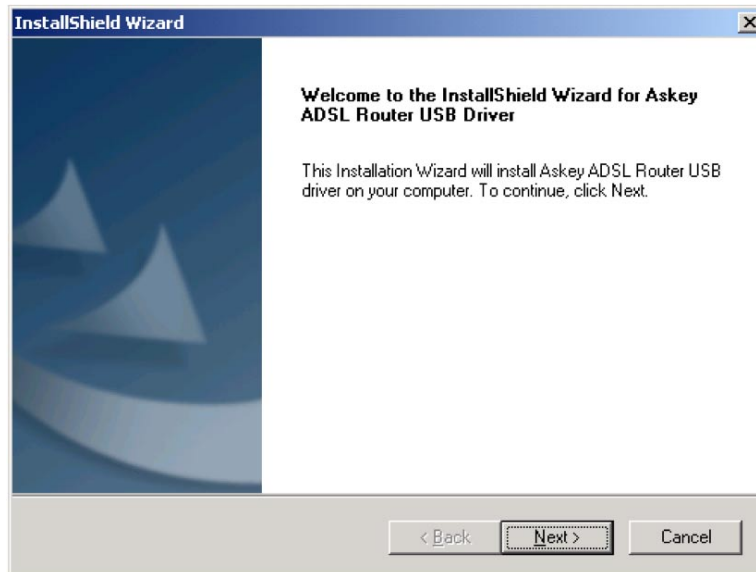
InstallShield Wizard

Welcome to the InstallShield Wizard for Askey ADSL Router USB Driver

This Installation Wizard will install Askey ADSL Router USB driver on your computer. To continue, click Next.

< Back
Next >
Cancel